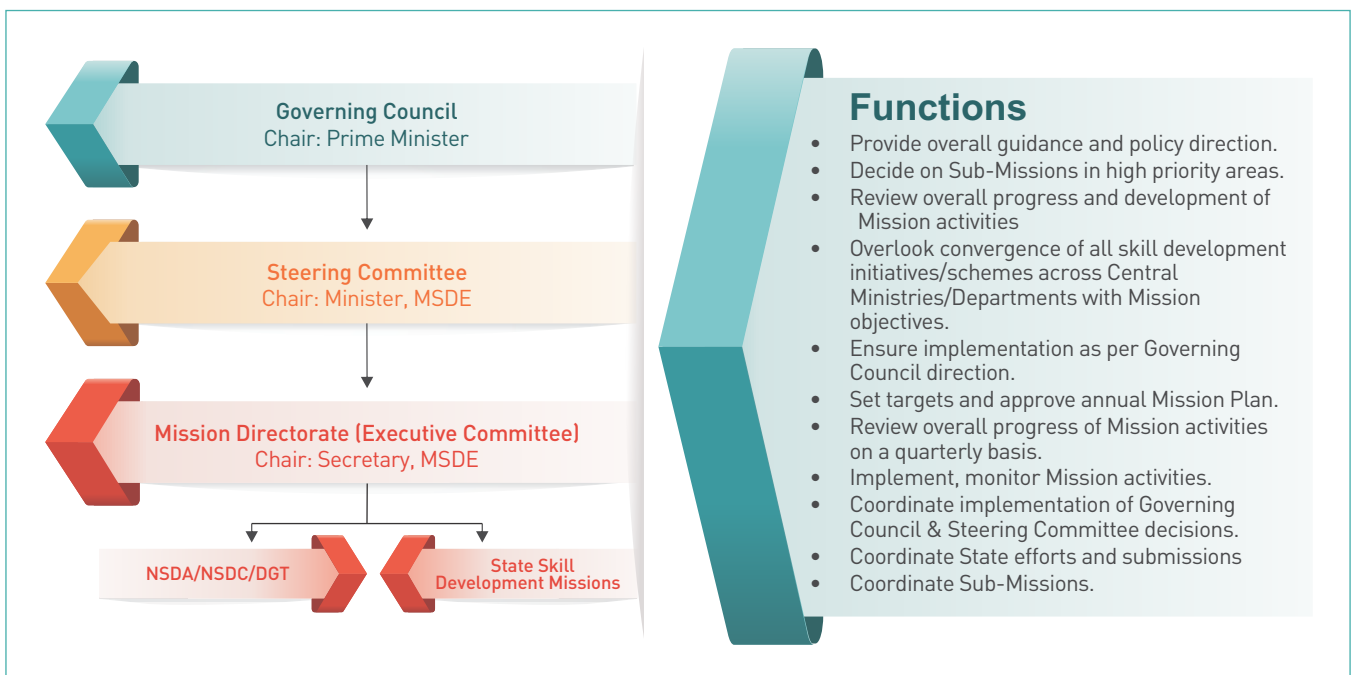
Governing Council
Chair: Prime Minister

Steering Committee
Chair: Minister, MSDE

Mission Directorate (Executive Committee)
Chair: Secretary, MSDE

NSDA/NSDC/DGT

State Skill Development Missions

Functions

- Provide overall guidance and policy direction.
- Decide on Sub-Missions in high priority areas.
- Review overall progress and development of Mission activities
- Overlook convergence of all skill development initiatives/schemes across Central Ministries/Departments with Mission objectives.
- Ensure implementation as per Governing Council direction.
- Set targets and approve annual Mission Plan.
- Review overall progress of Mission activities on a quarterly basis.
- Implement, monitor Mission activities.
- Coordinate implementation of Governing Council & Steering Committee decisions.
- Coordinate State efforts and submissions
- Coordinate Sub-Missions.